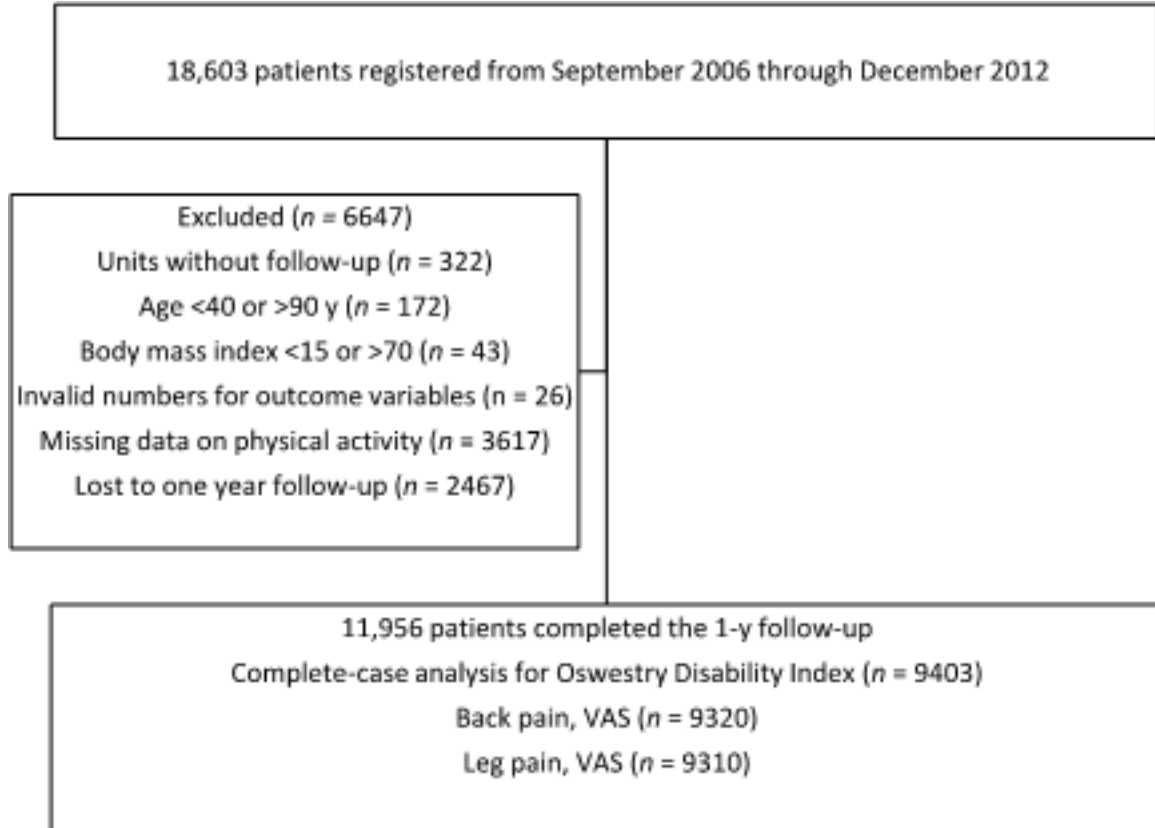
18,603 patients registered from September 2006 through December 2012

Excluded ($n$ = 6647)
Units without follow-up ($n$ = 322)
Age <40 or >90 y ($n$ = 172)
Body mass index <15 or >70 ($n$ = 43)
Invalid numbers for outcome variables (n = 26)
Missing data on physical activity ($n$ = 3617)
Lost to one year follow-up ($n$ = 2467)

11,956 patients completed the 1-y follow-up
Complete-case analysis for Oswestry Disability Index ($n$ = 9403)
Back pain, VAS ($n$ = 9320)
Leg pain, VAS ($n$ = 9310)